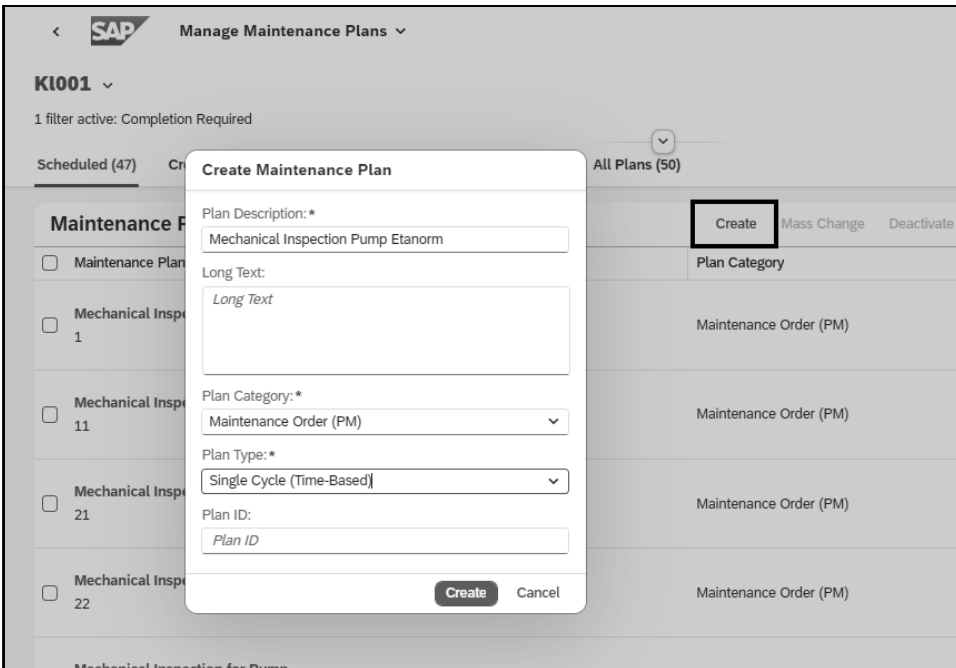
SAP Manage Maintenance Plans

KI001

1 filter active: Completion Required

Scheduled (47) Cr

All Plans (50)

Maintenance P

Create Mass Change Deactivate

Maintenance Plan

Plan Category

Mechanical Inspe
1

Maintenance Order (PM)

Mechanical Inspe
11

Maintenance Order (PM)

Mechanical Inspe
21

Maintenance Order (PM)

Mechanical Inspe
22

Maintenance Order (PM)

Create Maintenance Plan

Plan Description:*
Mechanical Inspection Pump Etanorm

Long Text:
Long Text

Plan Category:*
Maintenance Order (PM)

Plan Type:*
Single Cycle (Time-Based)

Plan ID:
Plan ID

Create Cancel

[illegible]